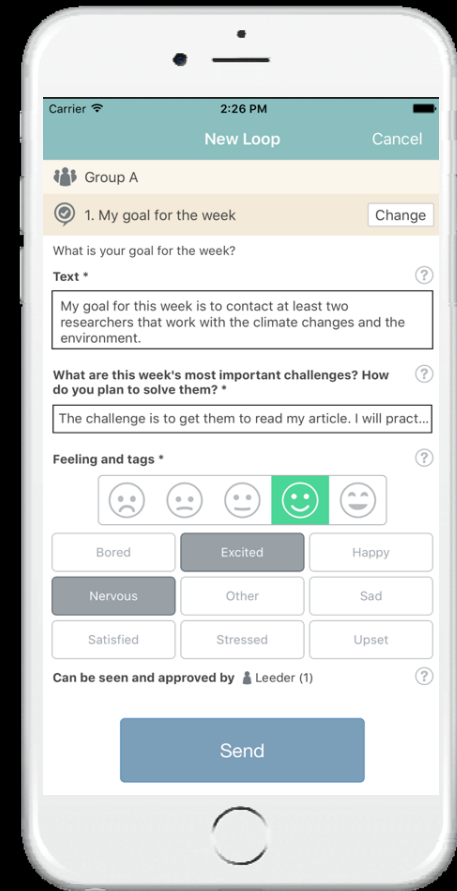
Carrier 2:26 PM

New Loop Cancel

Group A

1. My goal for the week Change

What is your goal for the week?

Text * ?

My goal for this week is to contact at least two researchers that work with the climate changes and the environment.

What are this week's most important challenges? How do you plan to solve them? * ?

The challenge is to get them to read my article. I will pract...

Feeling and tags * ?

| Bored | Excited | Happy |
|---|---|---|
| Nervous | Other | Sad |
| Satisfied | Stressed | Upset |

Can be seen and approved by Leeder (1) ?

Send